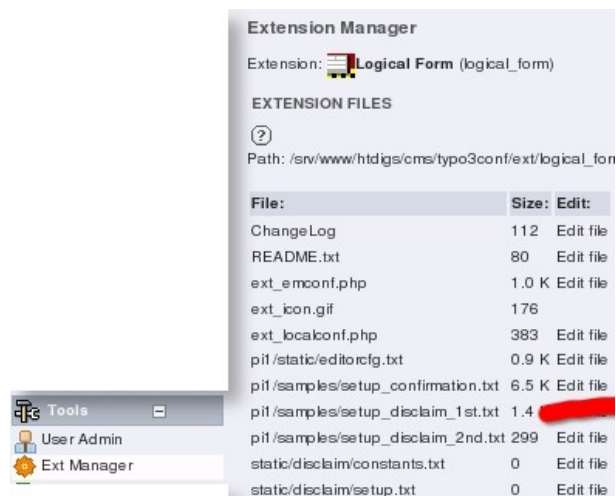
Extension Manager

Extension: Logical Form (logical_form)

EXTENSION FILES

?

Path: /srv/www/htdigs/cms/typo3conf/ext/logical_for

| File: | Size: | Edit: |
|---|---|---|
| ChangeLog | 112 | Edit file |
| README.txt | 80 | Edit file |
| ext_emconf.php | 1.0 K | Edit file |
| ext_icon.gif | 176 | |
| ext_localconf.php | 383 | Edit file |
| pi1/static/editorcfg.txt | 0.9 K | Edit file |
| pi1/samples/setup_confirmation.txt | 6.5 K | Edit file |
| pi1/samples/setup_disclaim_1st.txt | 1.4 | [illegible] |
| pi1/samples/setup_disclaim_2nd.txt | 299 | Edit file |
| static/disclaim/constants.txt | 0 | Edit file |
| static/disclaim/setup.txt | 0 | Edit file |

Tools
User Admin
Ext Manager